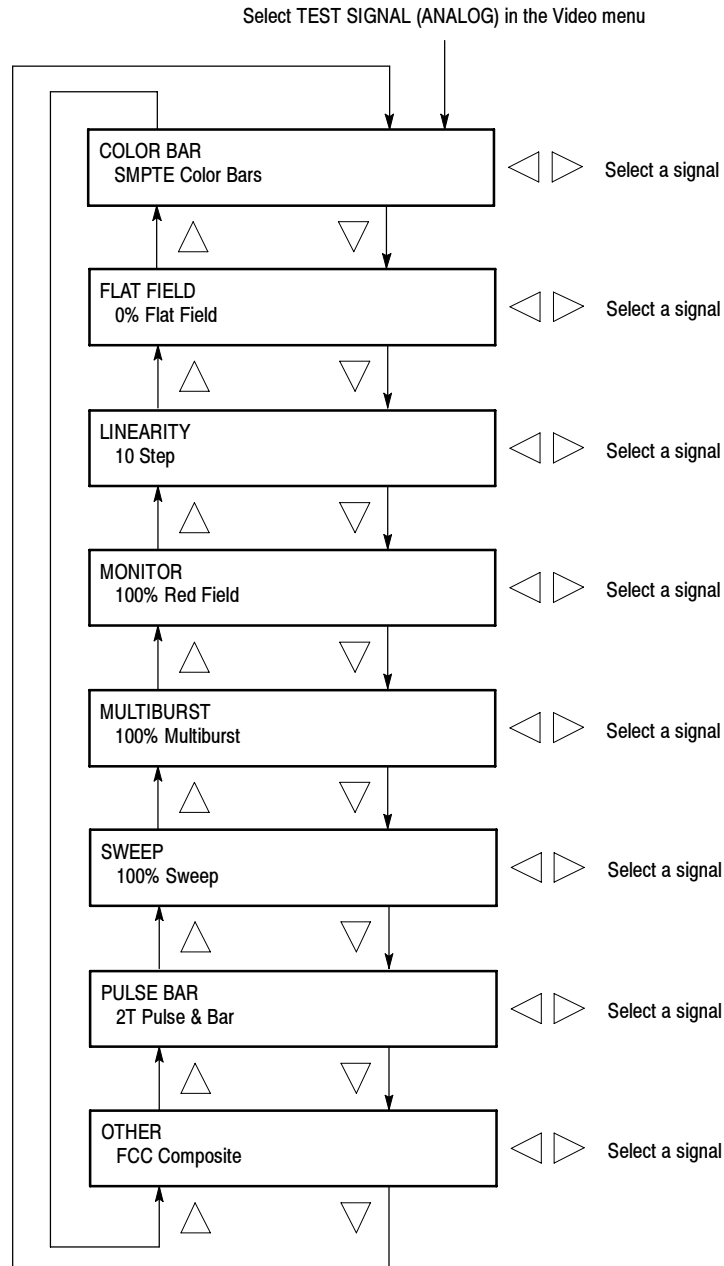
Select TEST SIGNAL (ANALOG) in the Video menu

COLOR BAR
SMPTE Color Bars

Select a signal

FLAT FIELD
0% Flat Field

Select a signal

LINEARITY
10 Step

Select a signal

MONITOR
100% Red Field

Select a signal

MULTIBURST
100% Multiburst

Select a signal

SWEEP
100% Sweep

Select a signal

PULSE BAR
2T Pulse & Bar

Select a signal

OTHER
FCC Composite

Select a signal